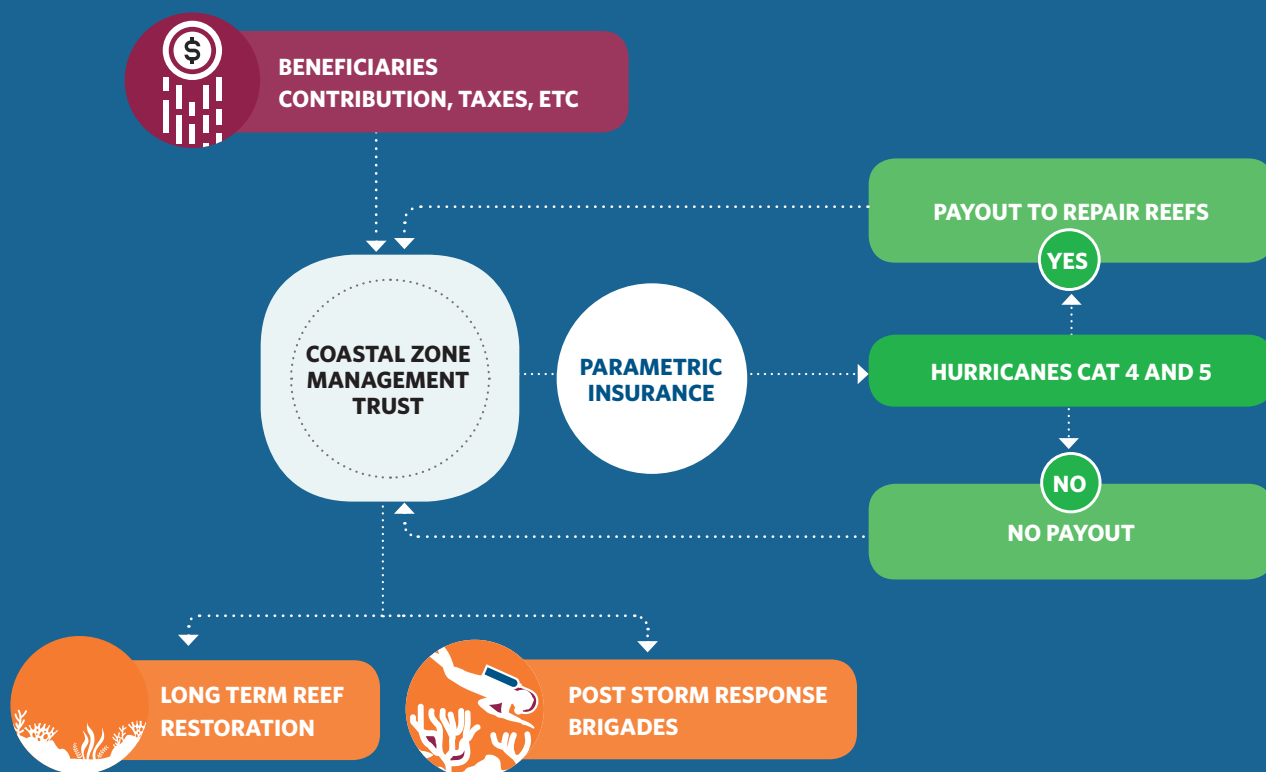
BENEFICIARIES
CONTRIBUTION, TAXES, ETC

PAYOUT TO REPAIR REEFS

YES

COASTAL ZONE MANAGEMENT TRUST

PARAMETRIC INSURANCE

HURRICANES CAT 4 AND 5

NO

NO PAYOUT

LONG TERM REEF RESTORATION

POST STORM RESPONSE BRIGADES